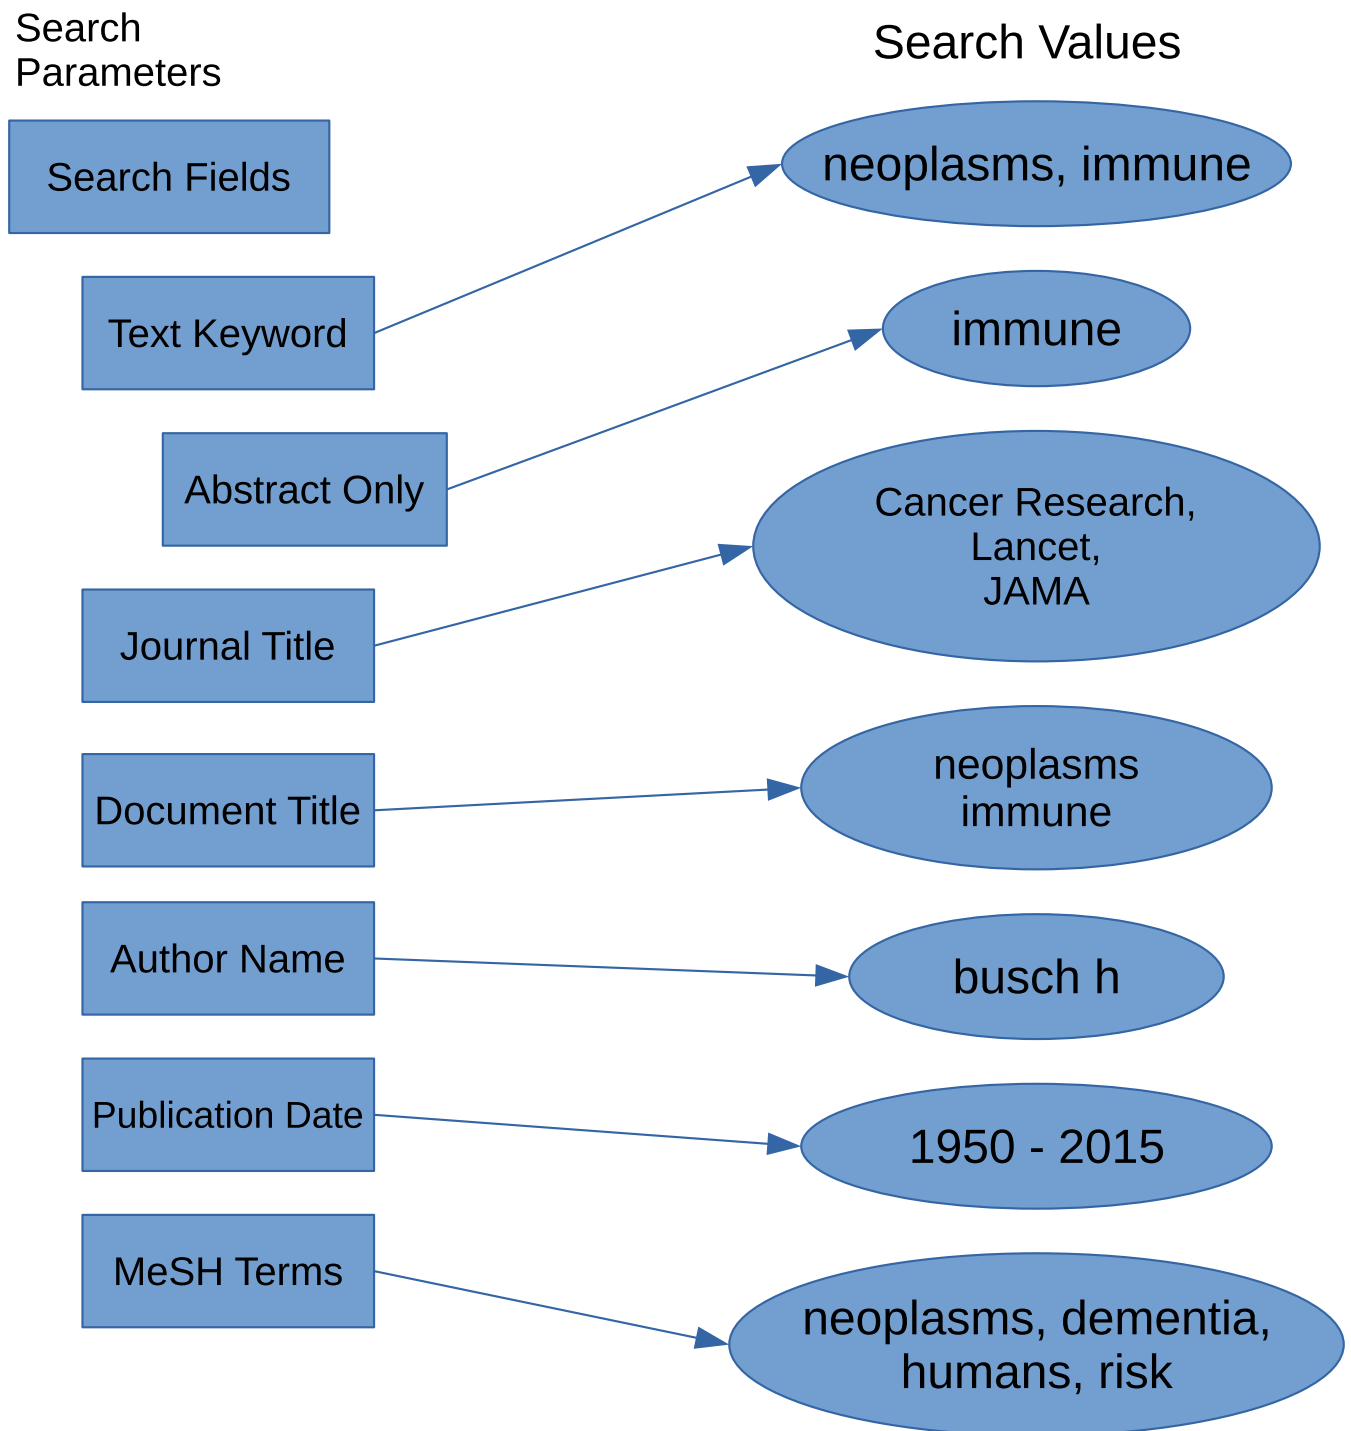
Search Parameters

Search Values

Search Fields

Text Keyword

neoplasms, immune

Abstract Only

immune

Journal Title

Cancer Research, Lancet, JAMA

Document Title

neoplasms immune

Author Name

busch h

Publication Date

1950 - 2015

MeSH Terms

neoplasms, dementia, humans, risk